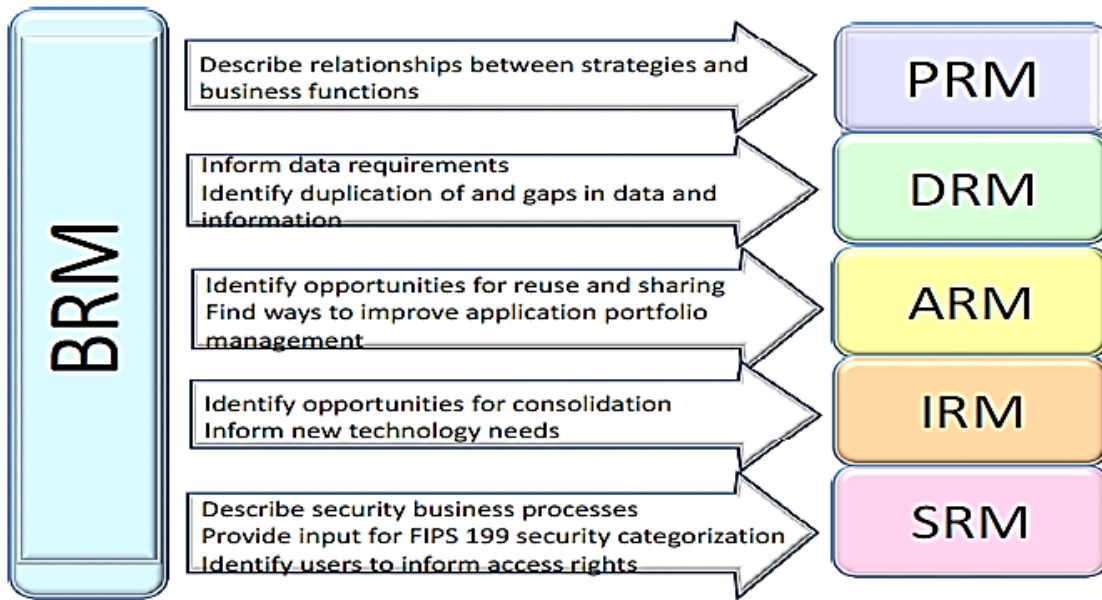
BRM

Describe relationships between strategies and business functions

PRM

Inform data requirements
Identify duplication of and gaps in data and information

DRM

Identify opportunities for reuse and sharing
Find ways to improve application portfolio management

ARM

Identify opportunities for consolidation
Inform new technology needs

IRM

Describe security business processes
Provide input for FIPS 199 security categorization
Identify users to inform access rights

SRM